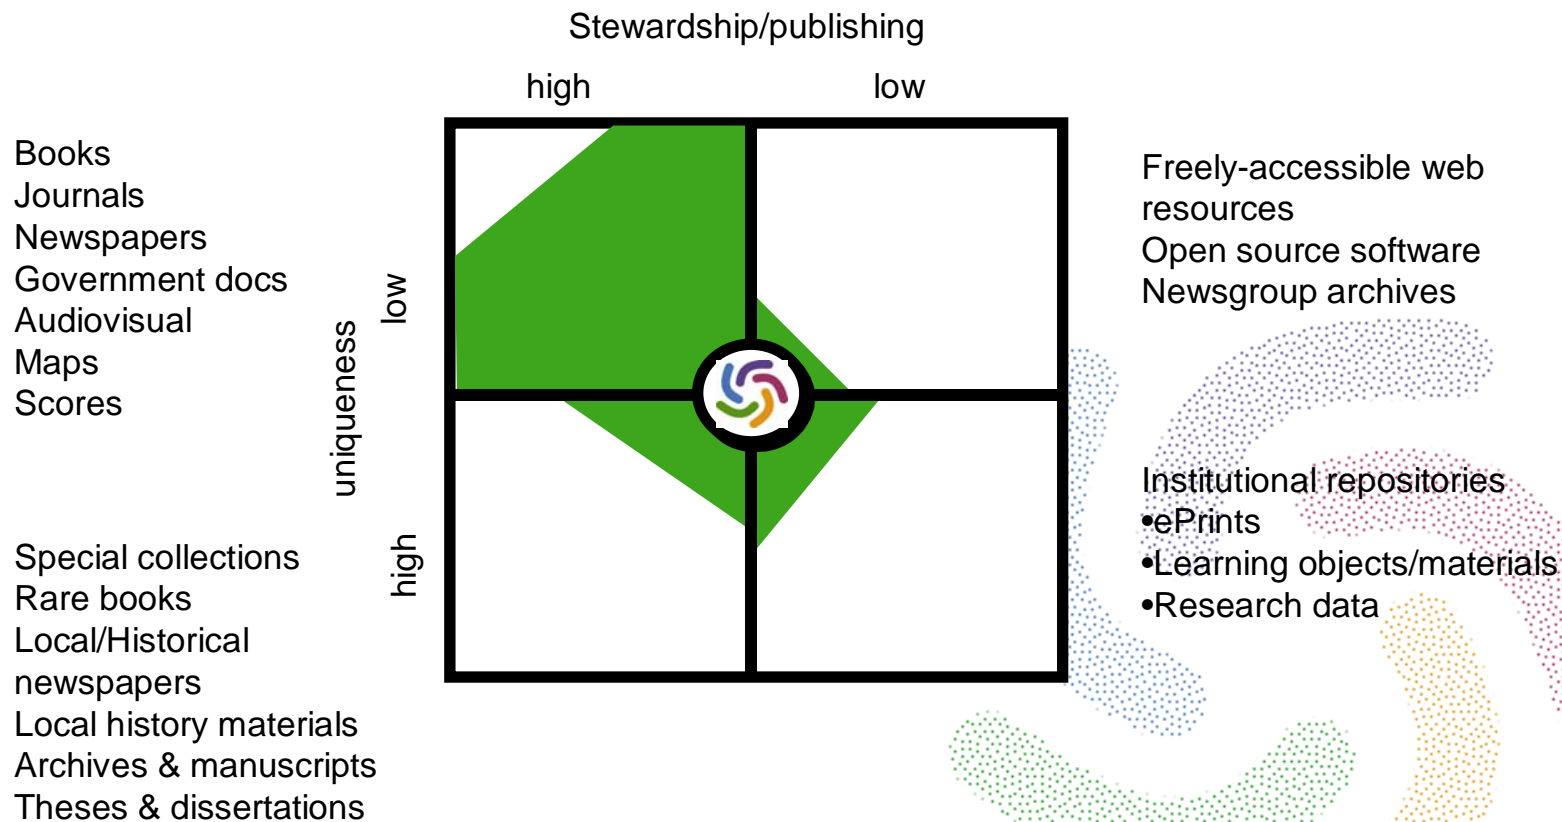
Stewardship/publishing

high

low

Books
Journals
Newspapers
Government docs
Audiovisual
Maps
Scores

uniqueness

low

high

Special collections
Rare books
Local/Historical newspapers
Local history materials
Archives & manuscripts
Theses & dissertations

Freely-accessible web resources
Open source software
Newsgroup archives

Institutional repositories
•ePrints
•Learning objects/materials
•Research data